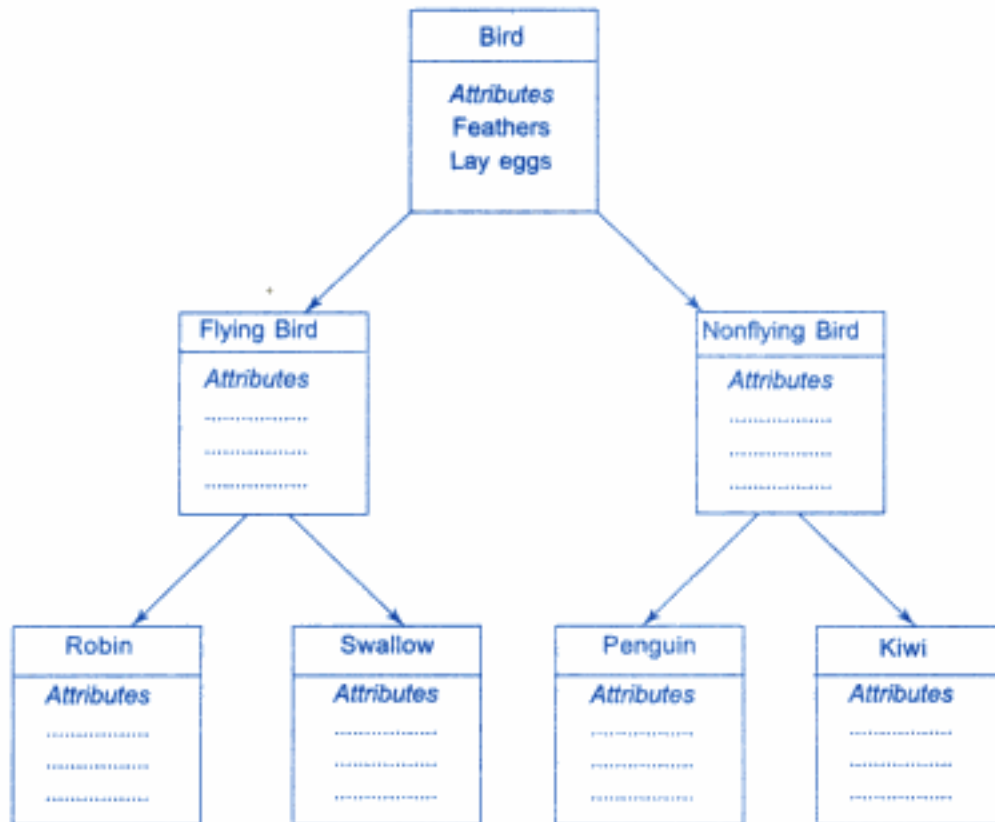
Bird

*Attributes*
Feathers
Lay eggs

Flying Bird

*Attributes*
...............
...............
...............

Nonflying Bird

*Attributes*
...............
...............
...............

Robin

*Attributes*
...............
...............
...............

Swallow

*Attributes*
...............
...............
...............

Penguin

*Attributes*
...............
...............
...............

Kiwi

*Attributes*
...............
...............
...............